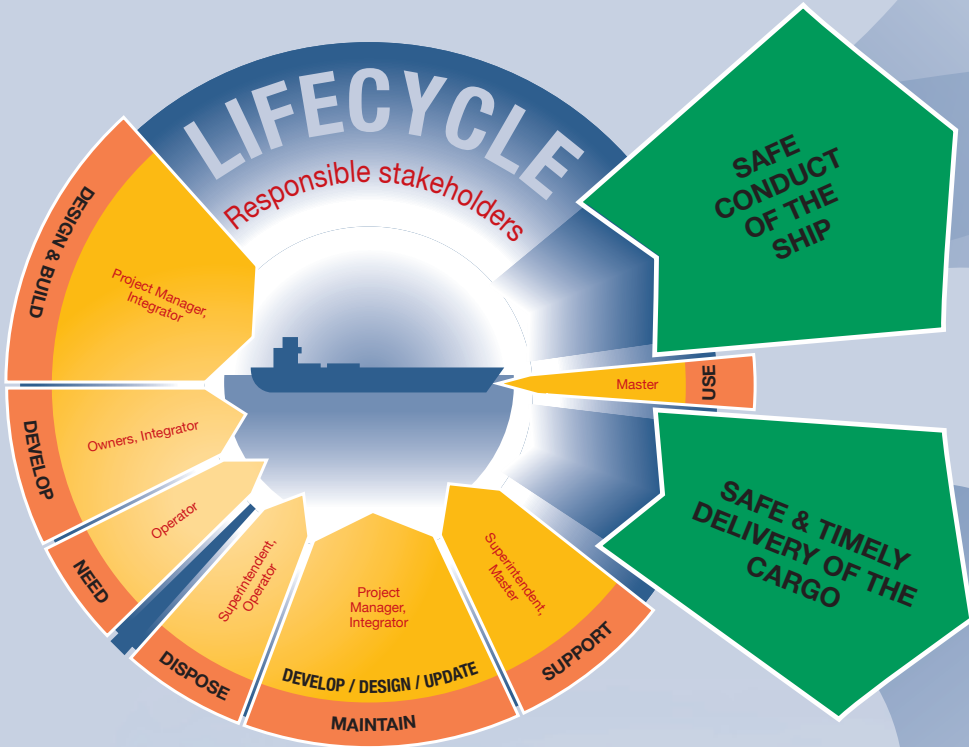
LIFECYCLE

Responsible stakeholders

DESIGN & BUILD

Project Manager, Integrator

DEVELOP

Owners, Integrator

NEED

Operator

DISPOSE

Superintendent, Operator

MAINTAIN

DEVELOP / DESIGN / UPDATE

Project Manager, Integrator

SUPPORT

Superintendent, Master

USE

Master

SAFE CONDUCT OF THE SHIP

SAFE & TIMELY DELIVERY OF THE CARGO